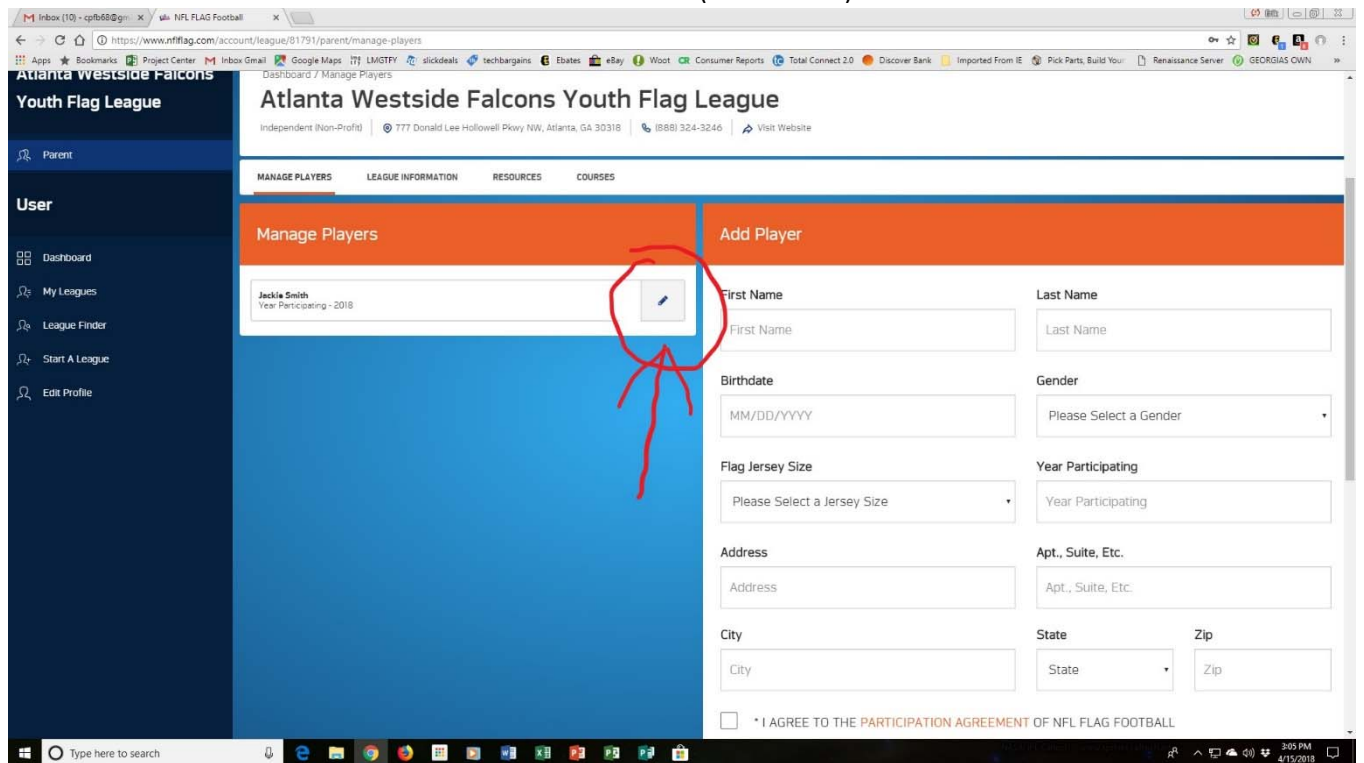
M Inbox (10) - cpfb68@gm ×
NFL FLAG Football ×

https://www.nflflag.com/account/league/81791/parent/manage-players

Apps Bookmarks Project Center Inbox Gmail Google Maps LMGTFY slickdeals techbargains Ebates eBay Woot Consumer Reports Total Connect 2.0 Discover Bank Imported From IE Pick Parts, Build Your Renaissance Server GEORGIAS OWN »

Atlanta Westside Falcons Youth Flag League

Parent

User

Dashboard

My Leagues

League Finder

Start A League

Edit Profile

Dashboard / Manage Players

Atlanta Westside Falcons Youth Flag League

Independent (Non-Profit) | 777 Donald Lee Hollowell Pkwy NW, Atlanta, GA 30318 | (888) 324-3246 | Visit Website

MANAGE PLAYERS LEAGUE INFORMATION RESOURCES COURSES

Manage Players

Jackie Smith
Year Participating - 2018

Add Player

First Name
First Name

Last Name
Last Name

Birthdate
MM/DD/YYYY

Gender
Please Select a Gender

Flag Jersey Size
Please Select a Jersey Size

Year Participating
Year Participating

Address
Address

Apt., Suite, Etc.
Apt., Suite, Etc.

City
City

State
State

Zip
Zip

* I AGREE TO THE PARTICIPATION AGREEMENT OF NFL FLAG FOOTBALL

Type here to search

3:05 PM
4/15/2018